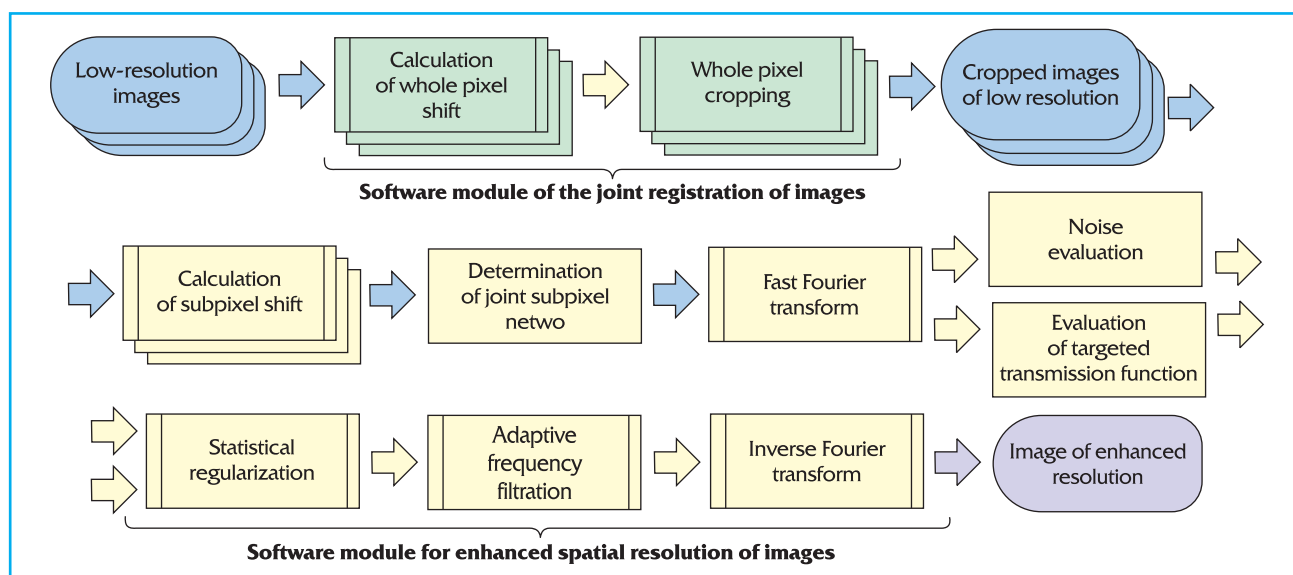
Low-resolution images

Calculation of whole pixel shift

Whole pixel cropping

Cropped images of low resolution

Software module of the joint registration of images

Calculation of subpixel shift

Determination of joint subpixel netwo

Fast Fourier transform

Noise evaluation

Evaluation of targeted transmission function

Statistical regularization

Adaptive frequency filtration

Inverse Fourier transform

Image of enhanced resolution

Software module for enhanced spatial resolution of images